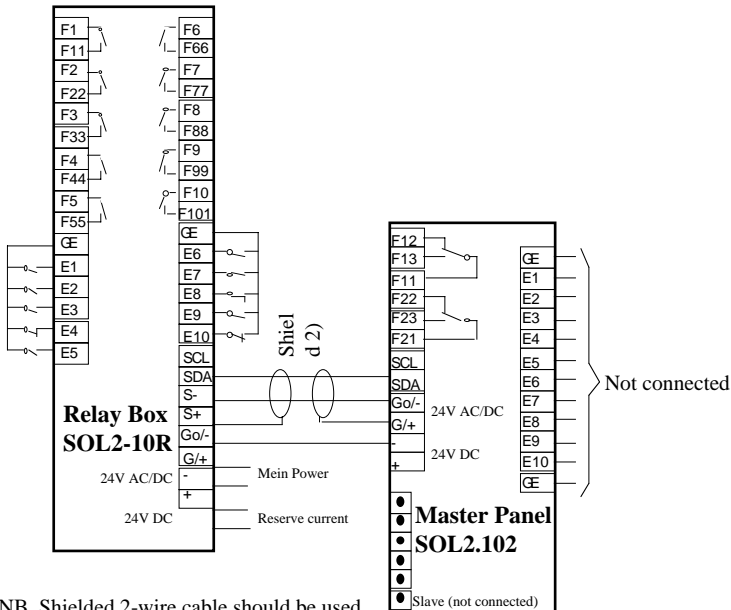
F1
F11
F2
F22
F3
F33
F4
F44
F5
F55
GE
E1
E2
E3
E4
E5

F6
F66
F7
F77
F8
F88
F9
F99
F10
F101
GE
E6
E7
E8
E9
E10
SCL
SDA
S-
S+
Go/-
G/+
-
+

Relay Box
SOL2-10R

24V AC/DC
24V DC

Mein Power
Reserve current

Shield 2)

F12
F13
F11
F22
F23
F21
SCL
SDA
Go/-
G/+
-
+

24V AC/DC
24V DC

GE
E1
E2
E3
E4
E5
E6
E7
E8
E9
E10
GE

Not connected

Master Panel
SOL2.102

Slave (not connected)

NB. Shielded 2-wire cable should be used